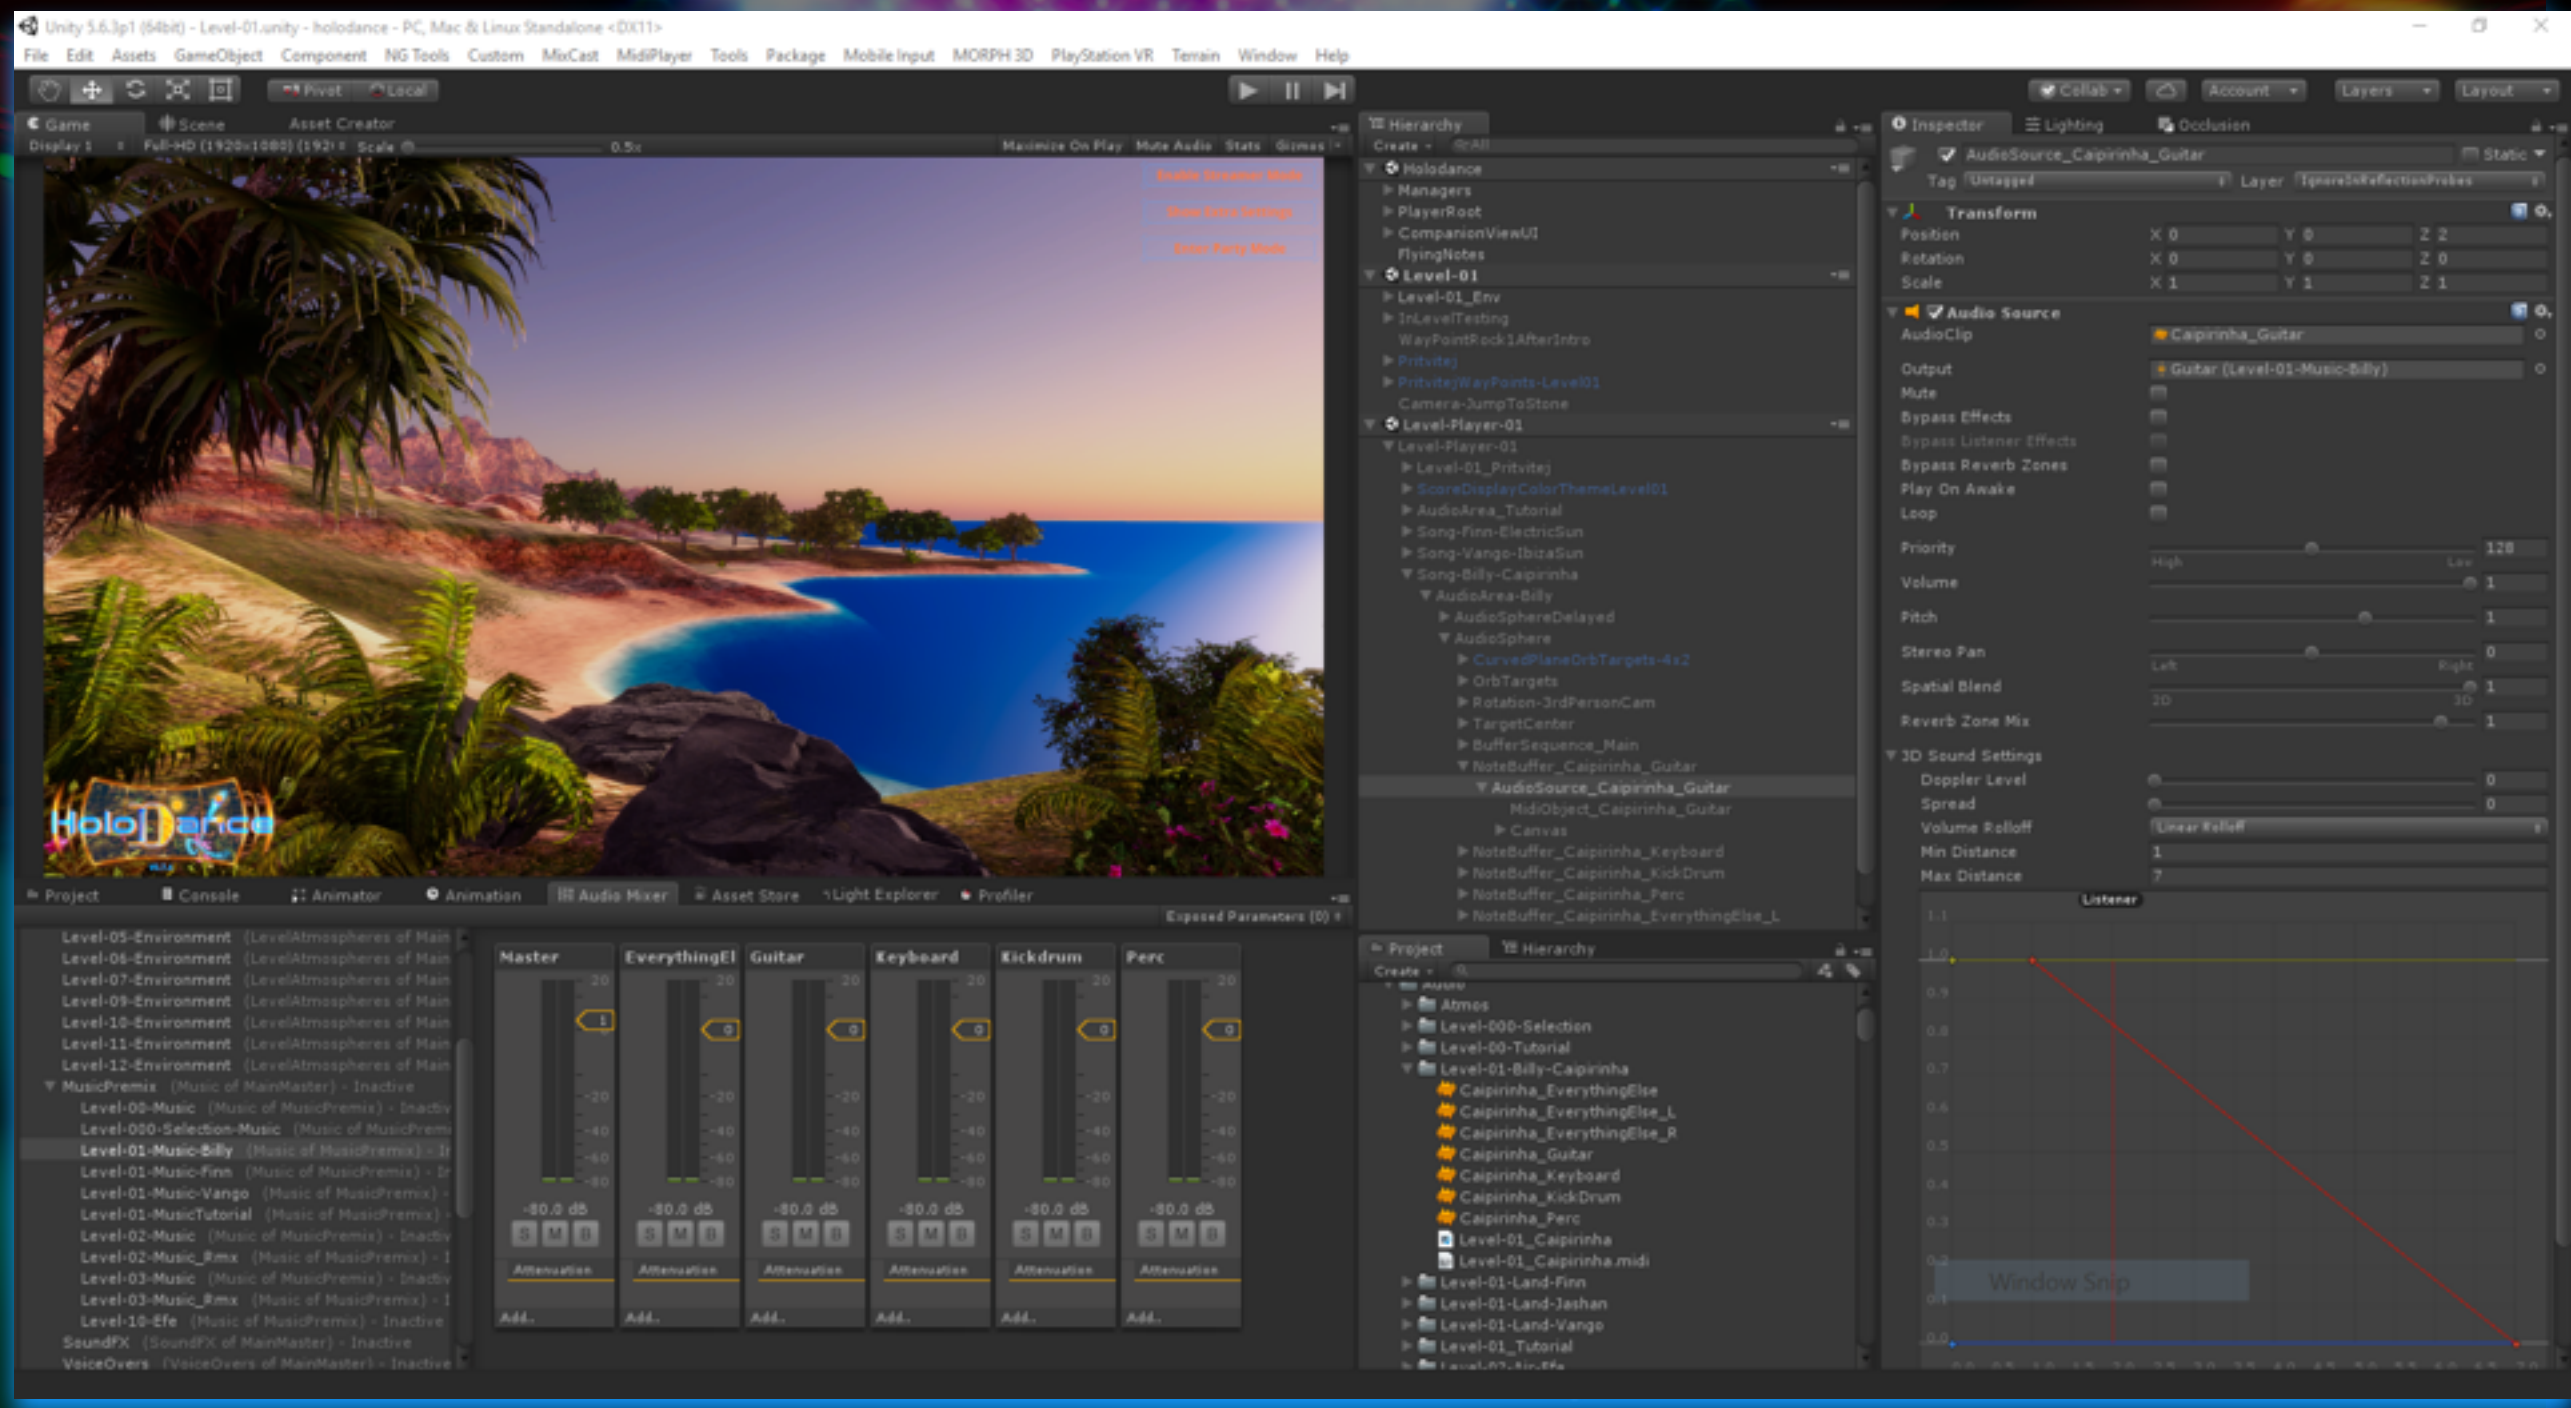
Unity 5.6.3p1 (64bit) - Level-01.unity - holodance - PC, Mac & Linux Standalone <DX11>

File Edit Assets GameObject Component NG Tools Custom MixCast MidiPlayer Tools Package Mobile Input MORPH 3D PlayStation VR Terrain Window Help

Pivot Local

Collab Account Layers Layout

Game Scene Asset Creator

Display 1 Full-HD (1920x1080) (192 Scale 0.5x Maximize On Play Mute Audio Stats Gizmos

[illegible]
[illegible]
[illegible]

HoloDance

Hierarchy
Create
Holodance
Managers
PlayerRoot
CompanionViewUI
FlyingNotes
Level-01
Level-01_Env
InLevelTesting
WayPointRock1AfterIntro
Pritvitej
PritvitejWayPoints-Level01
Camera-JumpToStone
Level-Player-01
Level-Player-01
Level-01_Pritvitej
ScoreDisplayColorThemeLevel01
AudioArea_Tutorial
Song-Finn-ElectricSun
Song-Vango-IbizaSun
Song-Billy-Caipirinha
AudioArea-Billy
AudioSphereDelayed
AudioSphere
CurvedPlaneOrbTargets-4x2
OrbTargets
Rotation-3rdPersonCam
TargetCenter
BufferSequence_Main
NoteBuffer_Caipirinha_Guitar
AudioSource_Caipirinha_Guitar
MidiObject_Caipirinha_Guitar
Canvas
NoteBuffer_Caipirinha_Keyboard
NoteBuffer_Caipirinha_KickDrum
NoteBuffer_Caipirinha_Perc
NoteBuffer_Caipirinha_EverythingElse_L

Inspector Lighting Occlusion
AudioSource_Caipirinha_Guitar Static
Tag Untagged Layer IgnoreInReflectionProbes
Transform
Position X 0 Y 0 Z 2
Rotation X 0 Y 0 Z 0
Scale X 1 Y 1 Z 1
Audio Source
AudioClip Caipirinha_Guitar
Output Guitar (Level-01-Music-Billy)
Mute
Bypass Effects
Bypass Listener Effects
Bypass Reverb Zones
Play On Awake
Loop
Priority High Low 128
Volume 1
Pitch 1
Stereo Pan Left Right 0
Spatial Blend 2D 3D 1
Reverb Zone Mix 1
3D Sound Settings
Doppler Level 0
Spread 0
Volume Rolloff Linear Rolloff
Min Distance 1
Max Distance 7
Listener
1.1
1.0
0.9
0.8
0.7
0.6
0.5
0.4
0.3
0.2
0.1
0.0
Window Snip

Project Console Animator Animation Audio Mixer Asset Store Light Explorer Profiler
Exposed Parameters (0)

Level-05-Environment (LevelAtmospheres of Main
Level-06-Environment (LevelAtmospheres of Main
Level-07-Environment (LevelAtmospheres of Main
Level-09-Environment (LevelAtmospheres of Main
Level-10-Environment (LevelAtmospheres of Main
Level-11-Environment (LevelAtmospheres of Main
Level-12-Environment (LevelAtmospheres of Main
MusicPremix (Music of MainMaster) - Inactive
Level-00-Music (Music of MusicPremix) - Inactiv
Level-000-Selection-Music (Music of MusicPremi
Level-01-Music-Billy (Music of MusicPremix) - Ir
Level-01-Music-Finn (Music of MusicPremix) - Ir
Level-01-Music-Vango (Music of MusicPremix) -
Level-01-MusicTutorial (Music of MusicPremix) -
Level-02-Music (Music of MusicPremix) - Inactiv
Level-02-Music_Rmx (Music of MusicPremix) - I
Level-03-Music (Music of MusicPremix) - Inactiv
Level-03-Music_Rmx (Music of MusicPremix) - I
Level-10-Efe (Music of MusicPremix) - Inactive
SoundFX (SoundFX of MainMaster) - Inactive
VoiceOvers (VoiceOvers of MainMaster) - Inactive

| Master | EverythingEl | Guitar | Keyboard | Kickdrum | Perc |
|---|---|---|---|---|---|
| -80.0 dB | -80.0 dB | -80.0 dB | -80.0 dB | -80.0 dB | -80.0 dB |
| S M B | S M B | S M B | S M B | S M B | S M B |
| Attenuation | Attenuation | Attenuation | Attenuation | Attenuation | Attenuation |
| Add.. | Add.. | Add.. | Add.. | Add.. | Add.. |

Project Hierarchy
Create
Audio
Atmos
Level-000-Selection
Level-00-Tutorial
Level-01-Billy-Caipirinha
Caipirinha_EverythingElse
Caipirinha_EverythingElse_L
Caipirinha_EverythingElse_R
Caipirinha_Guitar
Caipirinha_Keyboard
Caipirinha_KickDrum
Caipirinha_Perc
Level-01_Caipirinha
Level-01_Caipirinha.midi
Level-01-Land-Finn
Level-01-Land-Jashan
Level-01-Land-Vango
Level-01_Tutorial
Level-02-Air-Efe